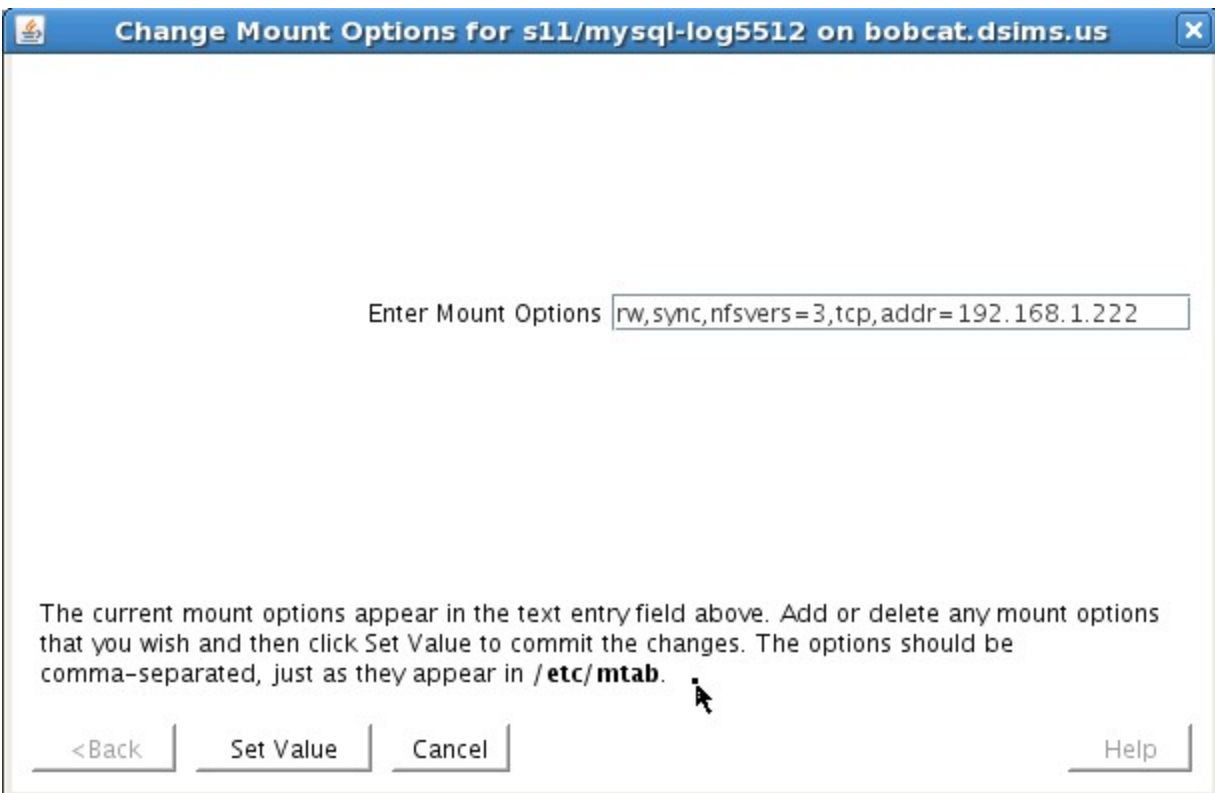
Change Mount Options for s11/mysql-log5512 on bobcat.dsims.us

Enter Mount Options rw,sync,nfsvers=3,tcp,addr=192.168.1.222

The current mount options appear in the text entry field above. Add or delete any mount options that you wish and then click Set Value to commit the changes. The options should be comma-separated, just as they appear in /etc/mtab.

<Back
Set Value
Cancel
Help